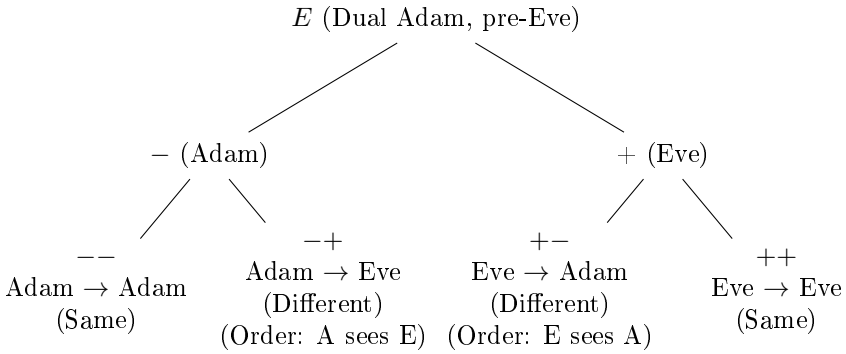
$E$ (Dual Adam, pre-Eve)

$-$ (Adam)

$+$ (Eve)

$--$
Adam $\rightarrow$ Adam
(Same)

$-+$
Adam $\rightarrow$ Eve
(Different)
(Order: A sees E)

$+-$
Eve $\rightarrow$ Adam
(Different)
(Order: E sees A)

$++$
Eve $\rightarrow$ Eve
(Same)